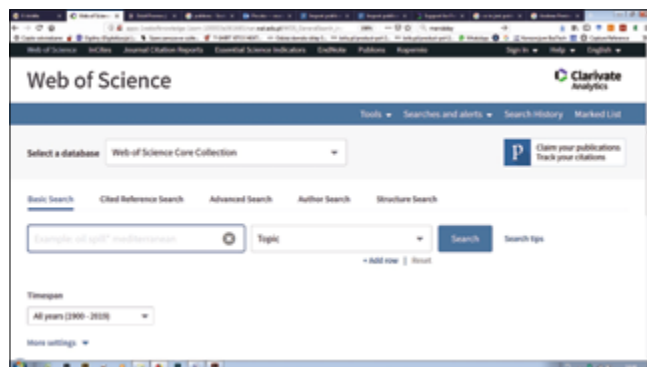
Web of Science InCites Journal Citation Reports Essential Science Indicators EndNote Publons Kopernio

Sign In Help English

Web of Science

Clarivate Analytics

Tools Searches and alerts Search History Marked List

Select a database Web of Science Core Collection

P Claim your publications Track your citations

Basic Search Cited Reference Search Advanced Search Author Search Structure Search

Example: oil spill* mediterranean

Topic

Search

Search tips

+ Add row | Reset

Timespan

All years (1900 - 2019)

More settings